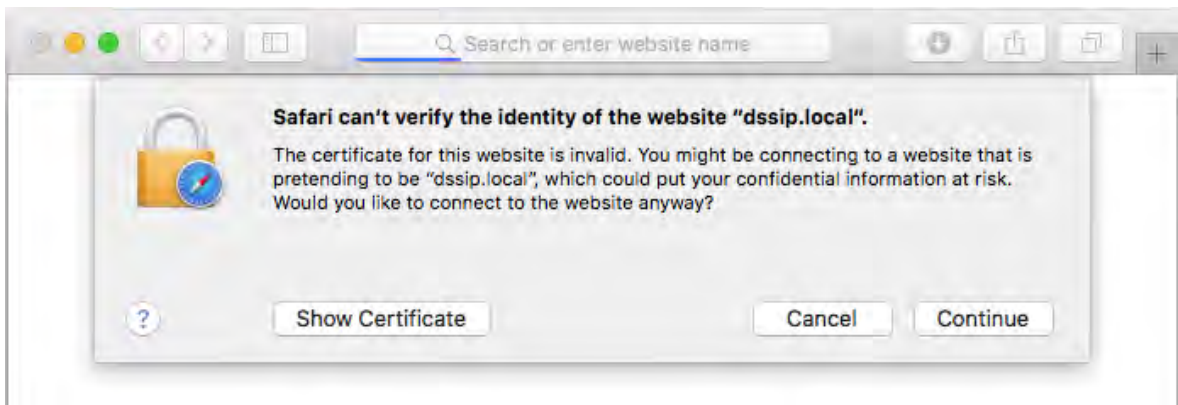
Search or enter website name

Safari can't verify the identity of the website "dssip.local".

The certificate for this website is invalid. You might be connecting to a website that is pretending to be "dssip.local", which could put your confidential information at risk. Would you like to connect to the website anyway?

?

Show Certificate

Cancel

Continue